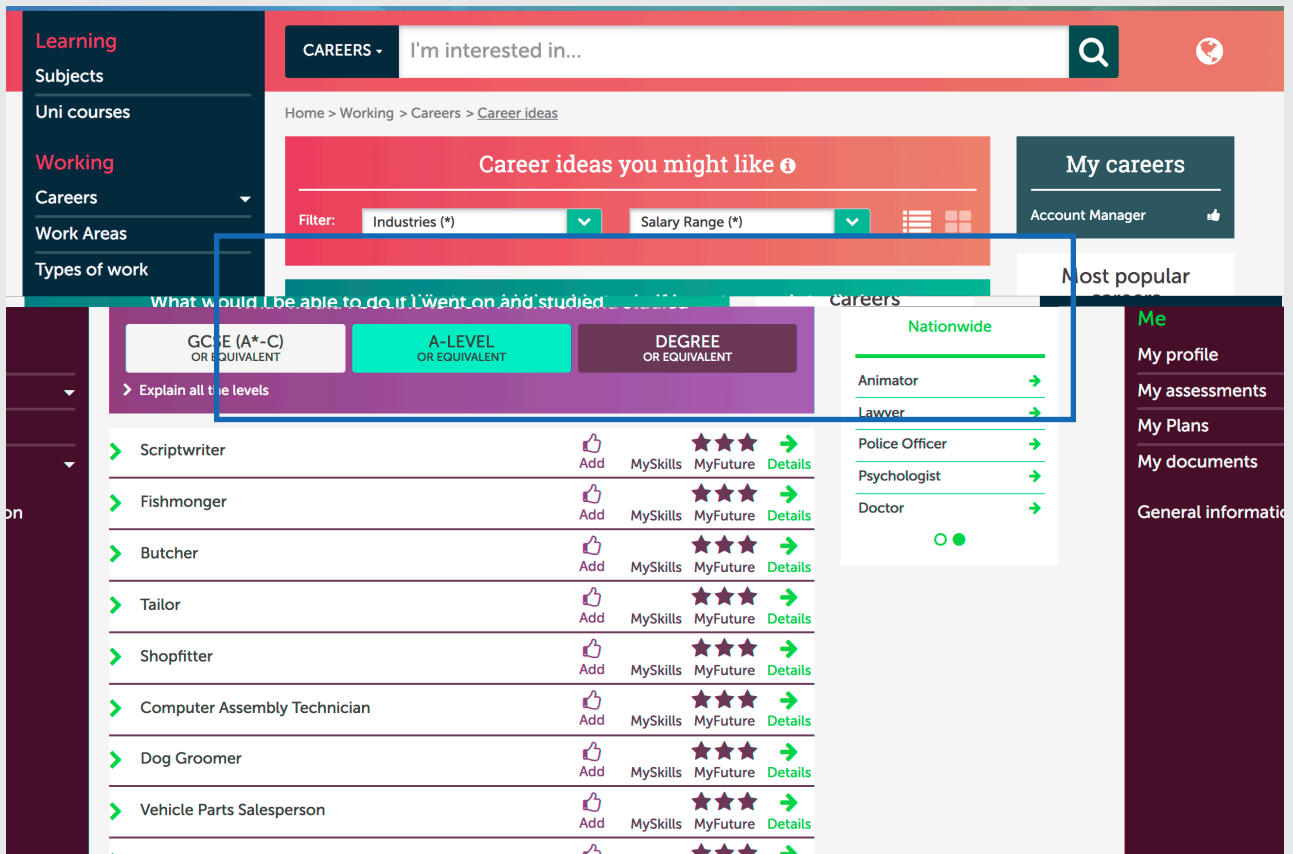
Learning
Subjects
Uni courses
Working
Careers
Work Areas
Types of work

CAREERS
I'm interested in...

Home > Working > Careers > Career ideas

Career ideas you might like

Filter: Industries (*) Salary Range (*)

My careers
Account Manager

Most popular careers

What would I be able to do if I went on and studied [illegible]

GCSE (A*-C) OR EQUIVALENT
A-LEVEL OR EQUIVALENT
DEGREE OR EQUIVALENT

Explain all the levels

| | | | | |
|---|---|---|---|---|
| Scriptwriter | Add | MySkills | MyFuture | Details |
| Fishmonger | Add | MySkills | MyFuture | Details |
| Butcher | Add | MySkills | MyFuture | Details |
| Tailor | Add | MySkills | MyFuture | Details |
| Shopfitter | Add | MySkills | MyFuture | Details |
| Computer Assembly Technician | Add | MySkills | MyFuture | Details |
| Dog Groomer | Add | MySkills | MyFuture | Details |
| Vehicle Parts Salesperson | Add | MySkills | MyFuture | Details |

Nationwide
Animator
Lawyer
Police Officer
Psychologist
Doctor

on

Me
My profile
My assessments
My Plans
My documents
General informati